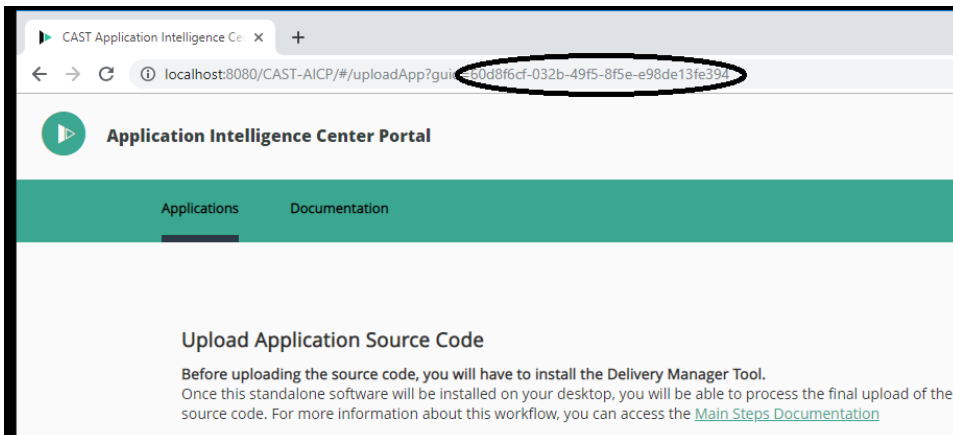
CAST Application Intelligence Ce ×
+
localhost:8080/CAST-AICP/#/uploadApp?guid=b0d8f6cf-032b-49f5-8f5e-e98de13fe394

Application Intelligence Center Portal

Applications
Documentation

Upload Application Source Code

Before uploading the source code, you will have to install the Delivery Manager Tool.
Once this standalone software will be installed on your desktop, you will be able to process the final upload of the source code. For more information about this workflow, you can access the Main Steps Documentation